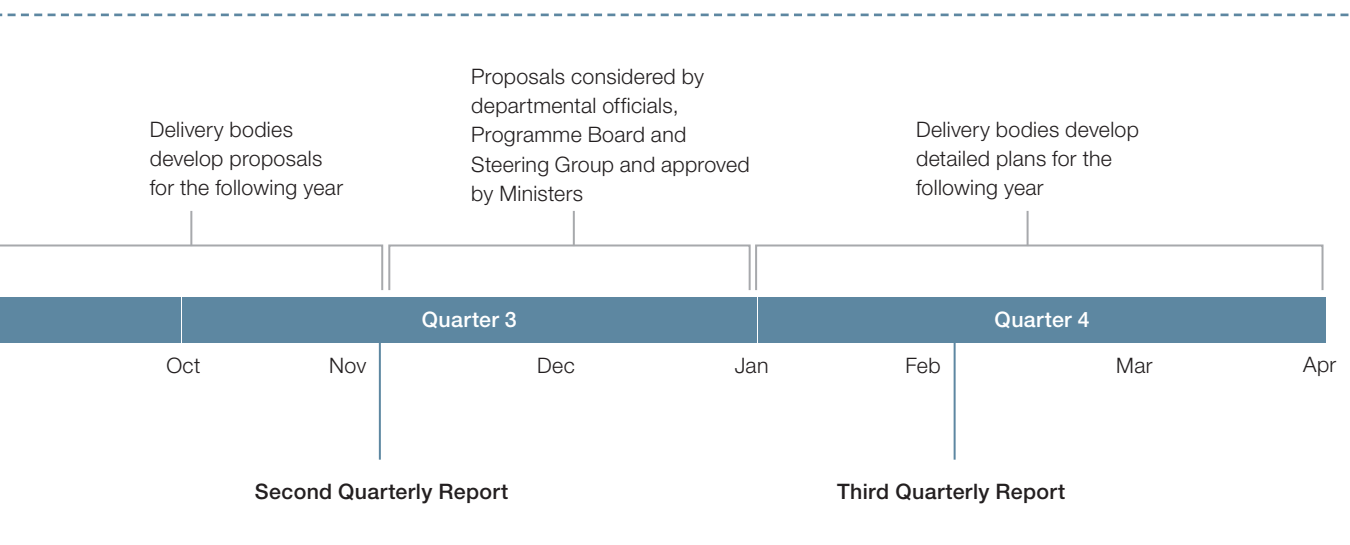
Delivery bodies develop proposals for the following year

Proposals considered by departmental officials, Programme Board and Steering Group and approved by Ministers

Delivery bodies develop detailed plans for the following year

Quarter 3

Quarter 4

Oct

Nov

Dec

Jan

Feb

Mar

Apr

Second Quarterly Report

Third Quarterly Report